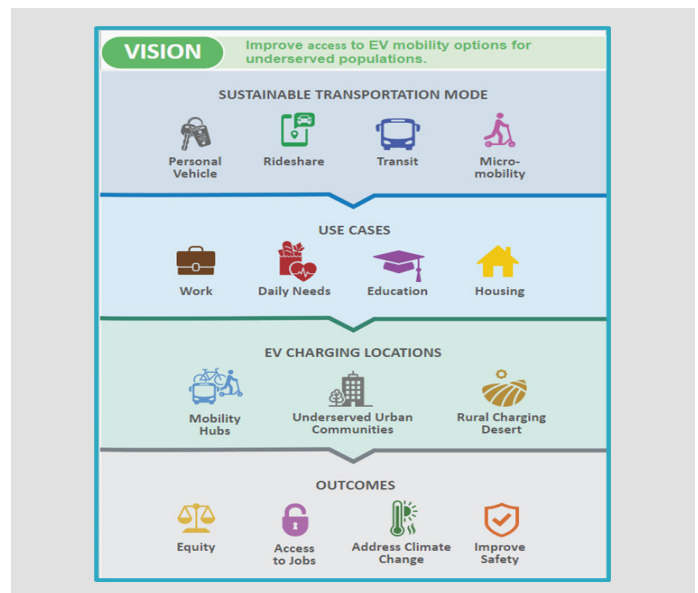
VISION

Improve access to EV mobility options for underserved populations.

SUSTAINABLE TRANSPORTATION MODE

Personal Vehicle

Rideshare

Transit

Micro-mobility

USE CASES

Work

Daily Needs

Education

Housing

EV CHARGING LOCATIONS

Mobility Hubs

Underserved Urban Communities

Rural Charging Desert

OUTCOMES

Equity

Access to Jobs

Address Climate Change

Improve Safety